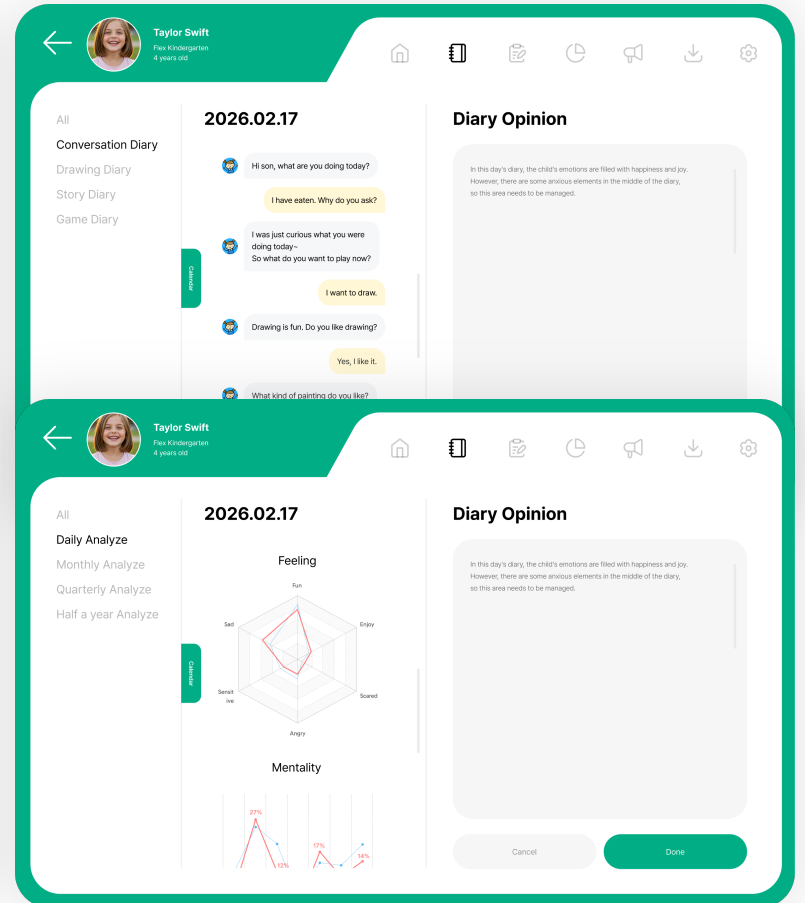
Taylor Swift
Flex Kindergarten
4 years old

All
Conversation Diary
Drawing Diary
Story Diary
Game Diary

Calendar

2026.02.17

Hi son, what are you doing today?

I have eaten. Why do you ask?

I was just curious what you were doing today~
So what do you want to play now?

I want to draw.

Drawing is fun. Do you like drawing?

Yes, I like it.

What kind of painting do you like?

Diary Opinion

In this day's diary, the child's emotions are filled with happiness and joy. However, there are some anxious elements in the middle of the diary, so this area needs to be managed.

Taylor Swift
Flex Kindergarten
4 years old

All
Daily Analyze
Monthly Analyze
Quarterly Analyze
Half a year Analyze

Calendar

2026.02.17

Feeling

Fun
Enjoy
Scared
Angry
Sensitive
Sad

Mentality

27%
12%
17%
14%

Diary Opinion

In this day's diary, the child's emotions are filled with happiness and joy. However, there are some anxious elements in the middle of the diary, so this area needs to be managed.

Cancel
Done